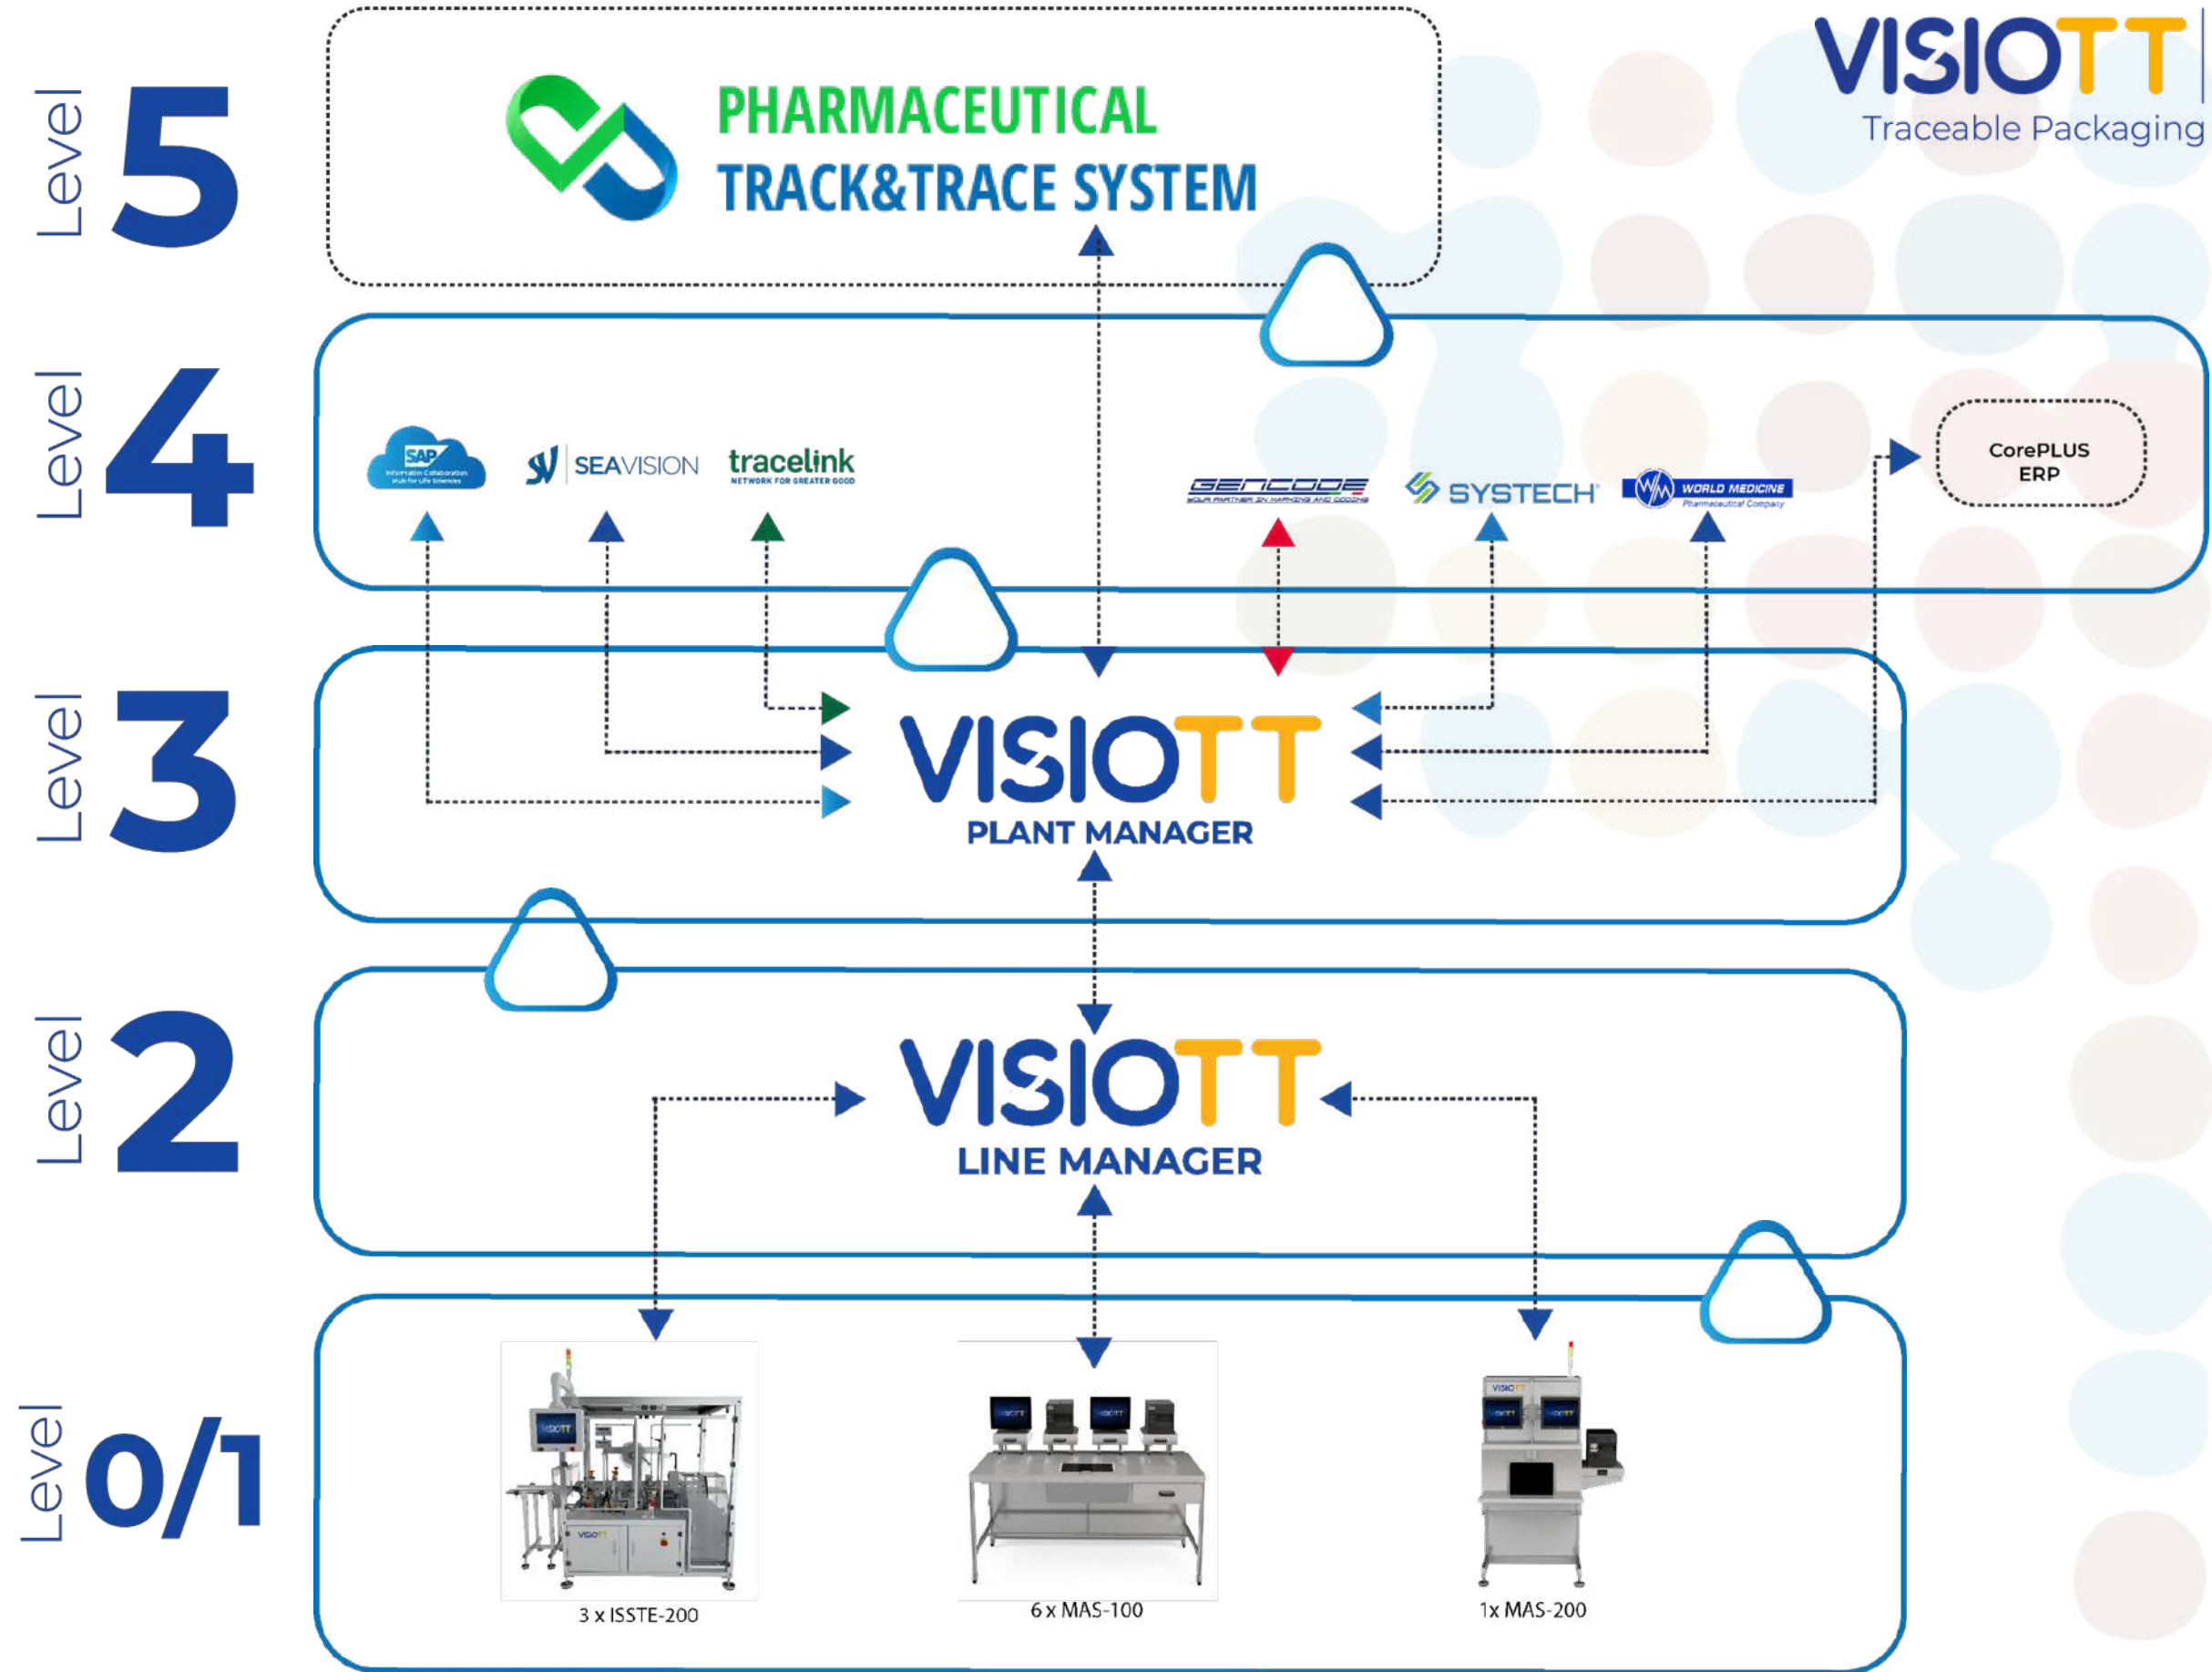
VISIOTT
Traceable Packaging

Level 5

PHARMACEUTICAL
TRACK&TRACE SYSTEM

Level 4

SAP Information Collaboration Hub for Life Sciences

SEAVISION

tracelink
NETWORK FOR GREATER GOOD

GENCODE
YOUR PARTNER IN MARKING AND CODING

SYSTECH

WORLD MEDICINE
Pharmaceutical Company

CorePLUS
ERP

Level 3

VISIOTT
PLANT MANAGER

Level 2

VISIOTT
LINE MANAGER

Level 0/1

3 x ISSTE-200

6 x MAS-100

1x MAS-200